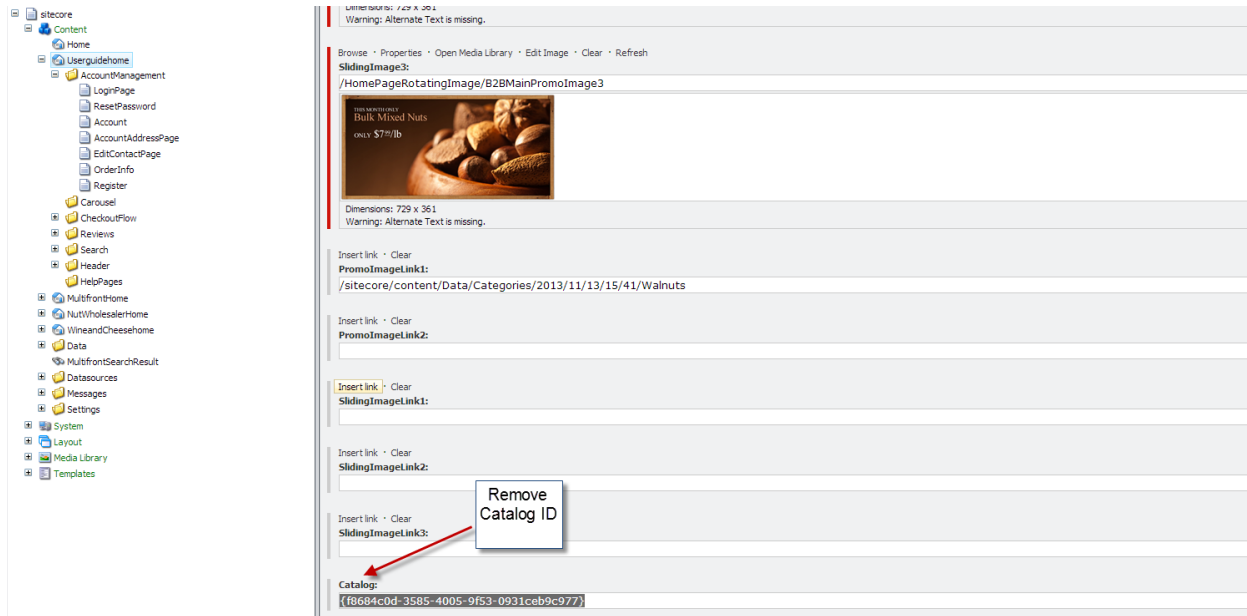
sitecore
Content
Home
Userguidehome
AccountManagement
LoginPage
ResetPassword
Account
AccountAddressPage
EditContactPage
OrderInfo
Register
Carousel
CheckoutFlow
Reviews
Search
Header
HelpPages
MultifrontHome
NutWholesalerHome
WineandCheesehome
Data
MultifrontSearchResult
Datasources
Messages
Settings
System
Layout
Media Library
Templates

Dimensions: 729 x 361
Warning: Alternate Text is missing.

Browse · Properties · Open Media Library · Edit Image · Clear · Refresh
SlidingImage3:
/HomePageRotatingImage/B2BMainPromoImage3

THIS MONTH ONLY
Bulk Mixed Nuts
ONLY $7.99/lb

Dimensions: 729 x 361
Warning: Alternate Text is missing.

Insert link · Clear
PromoImageLink1:
/sitecore/content/Data/Categories/2013/11/13/15/41/Walnuts

Insert link · Clear
PromoImageLink2:

Insert link · Clear
SlidingImageLink1:

Insert link · Clear
SlidingImageLink2:

Insert link · Clear
SlidingImageLink3:

Remove Catalog ID

Catalog:
{f8684c0d-3585-4005-9f53-0931ceb9c977}